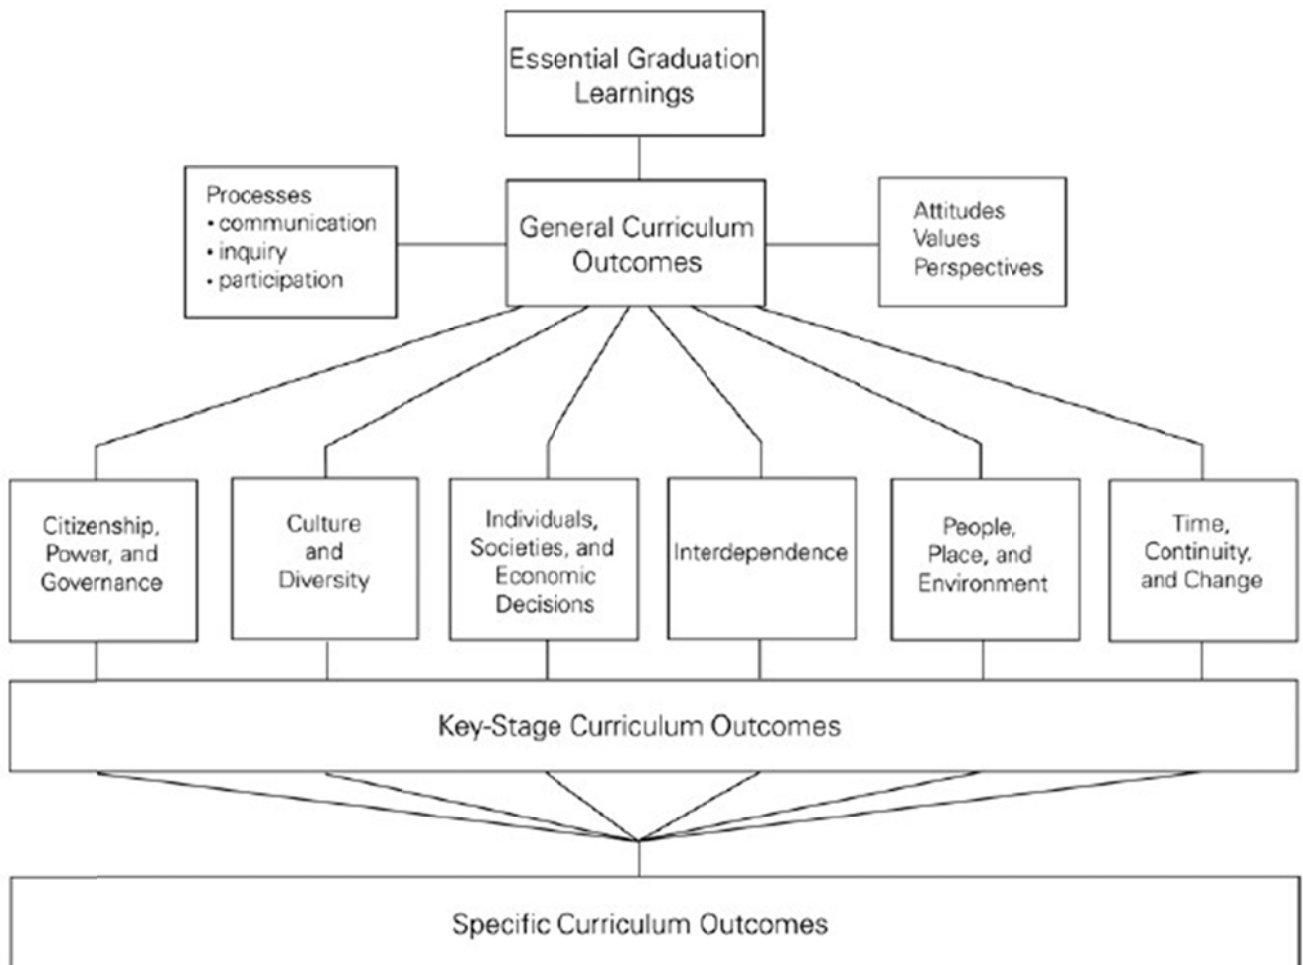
Essential Graduation Learnings

Processes
• communication
• inquiry
• participation

General Curriculum Outcomes

Attitudes
Values
Perspectives

Citizenship, Power, and Governance

Culture and Diversity

Individuals, Societies, and Economic Decisions

Interdependence

People, Place, and Environment

Time, Continuity, and Change

Key-Stage Curriculum Outcomes

Specific Curriculum Outcomes